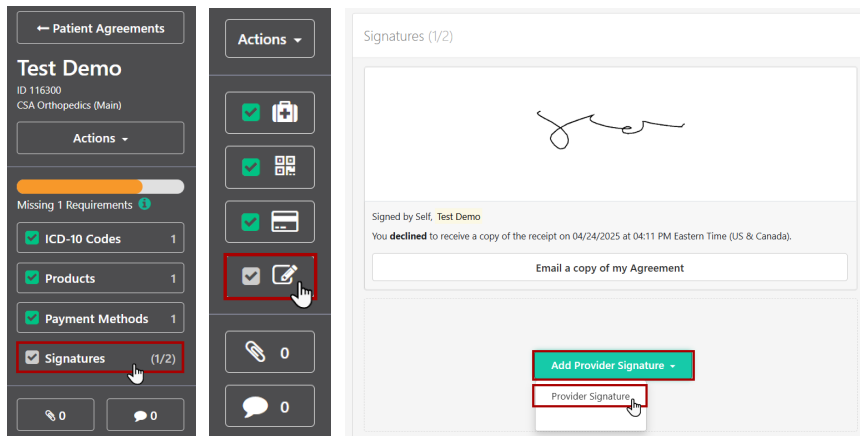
← Patient Agreements

Test Demo
ID 116300
CSA Orthopedics (Main)

Actions ▾

Missing 1 Requirements

ICD-10 Codes 1

Products 1

Payment Methods 1

Signatures (1/2)

0

0

Actions ▾

0

0

Signatures (1/2)

Signed by Self, Test Demo
You declined to receive a copy of the receipt on 04/24/2025 at 04:11 PM Eastern Time (US & Canada).

Email a copy of my Agreement

Add Provider Signature ▾

Provider Signature